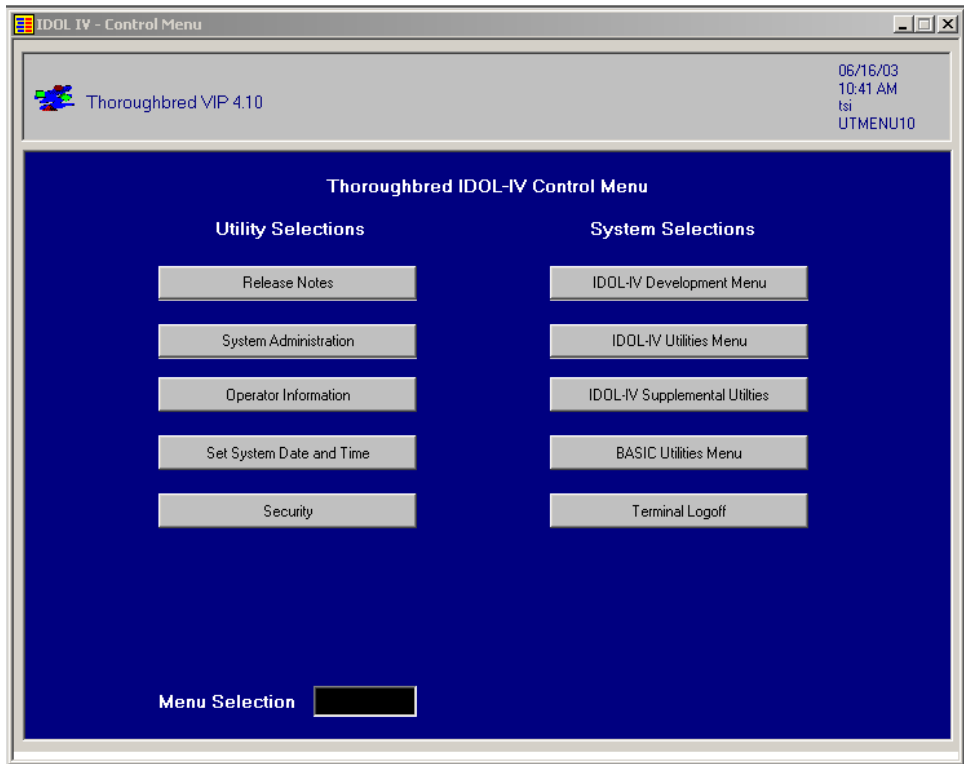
IDOL IV - Control Menu

Thoroughbred VIP 4.10

06/16/03
10:41 AM
tsi
UTMENU10

Thoroughbred IDOL-IV Control Menu

Utility Selections

Release Notes

System Administration

Operator Information

Set System Date and Time

Security

System Selections

IDOL-IV Development Menu

IDOL-IV Utilities Menu

IDOL-IV Supplemental Utilties

BASIC Utilities Menu

Terminal Logoff

Menu Selection